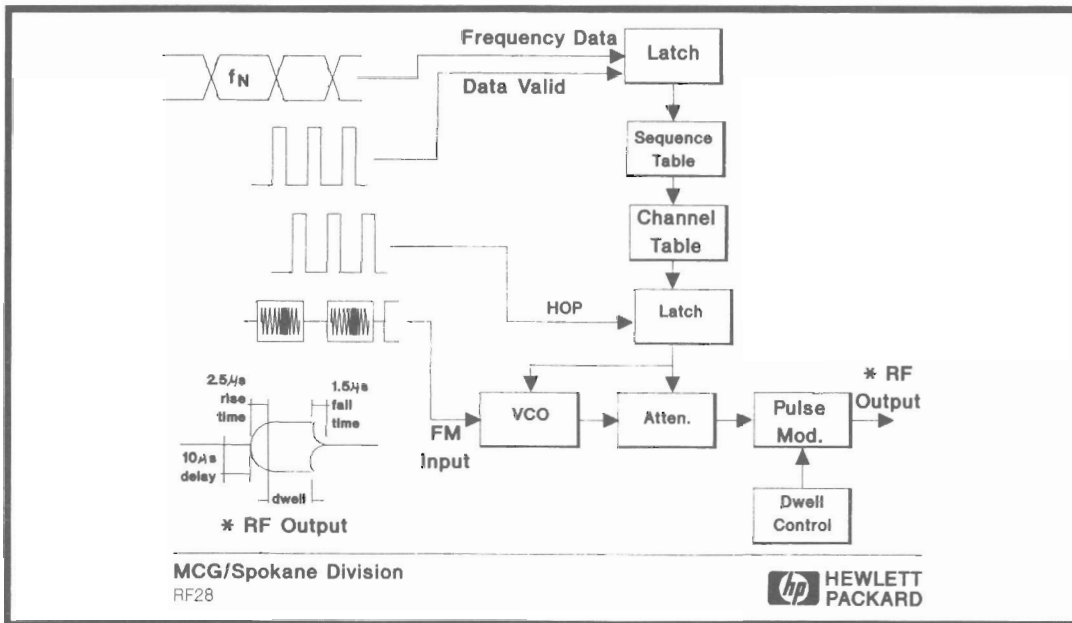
$f_N$

Frequency Data

Data Valid

Latch

Sequence Table

Channel Table

HOP

Latch

2.5μs rise time

1.5μs fall time

10μs delay

dwell

* RF Output

FM Input

VCO

Atten.

Pulse Mod.

* RF Output

Dwell Control

MCG/Spokane Division
RF28

hp HEWLETT PACKARD